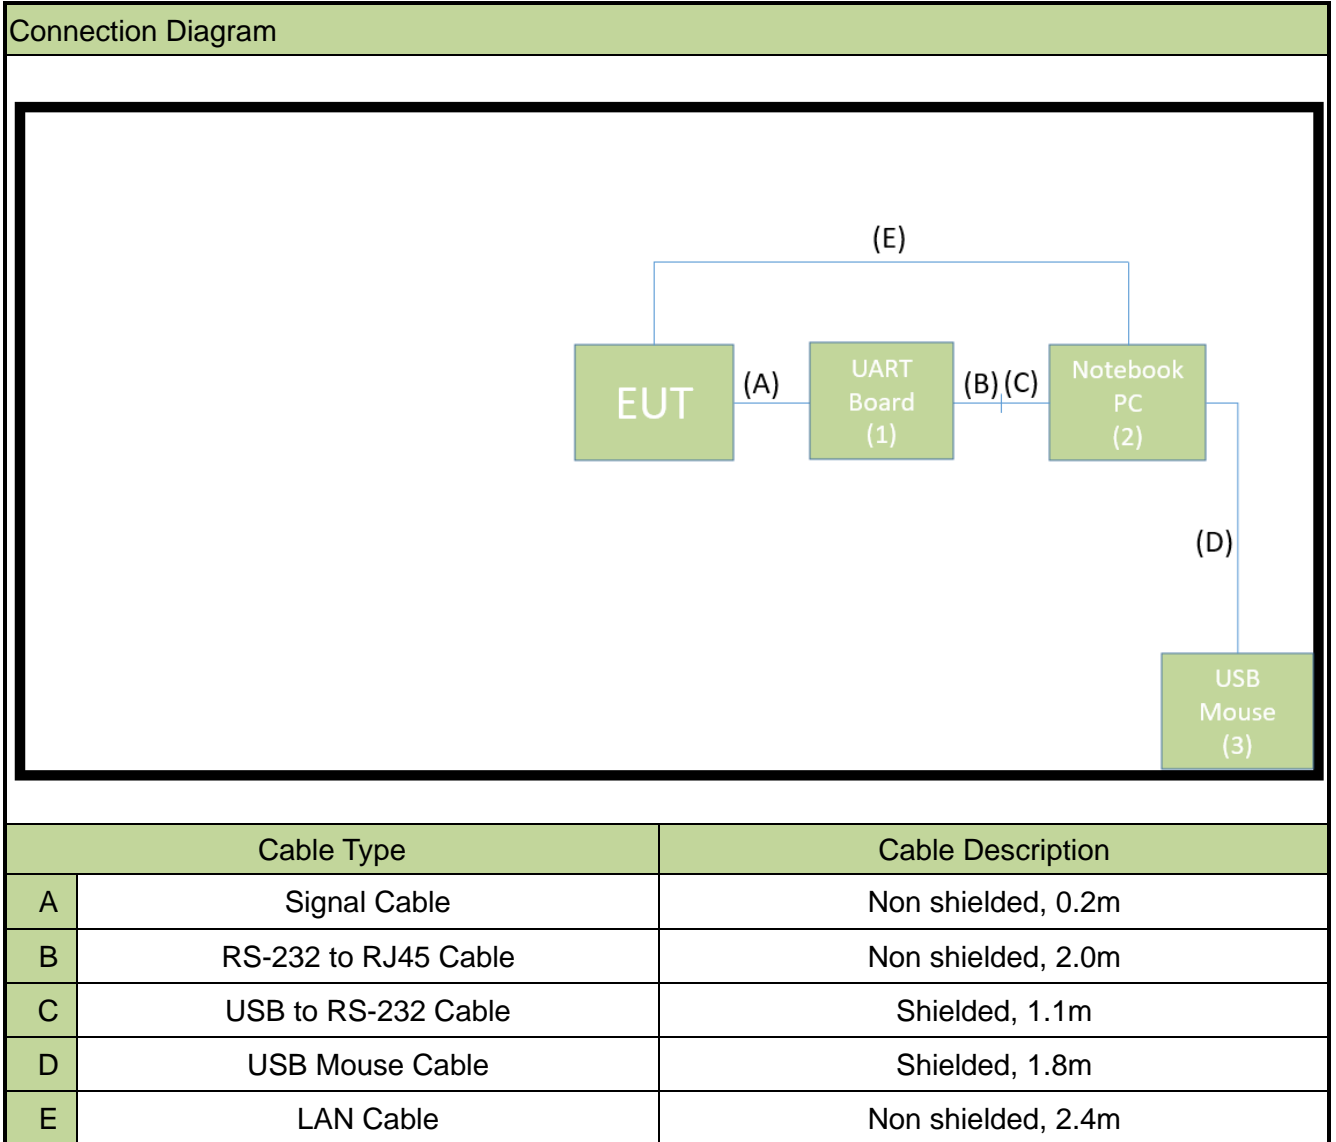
Connection Diagram

(E)

EUT

(A)

UART Board (1)

(B) (C)

Notebook PC (2)

(D)

USB Mouse (3)

| | Cable Type | Cable Description |
|---|---|---|
| A | Signal Cable | Non shielded, 0.2m |
| B | RS-232 to RJ45 Cable | Non shielded, 2.0m |
| C | USB to RS-232 Cable | Shielded, 1.1m |
| D | USB Mouse Cable | Shielded, 1.8m |
| E | LAN Cable | Non shielded, 2.4m |